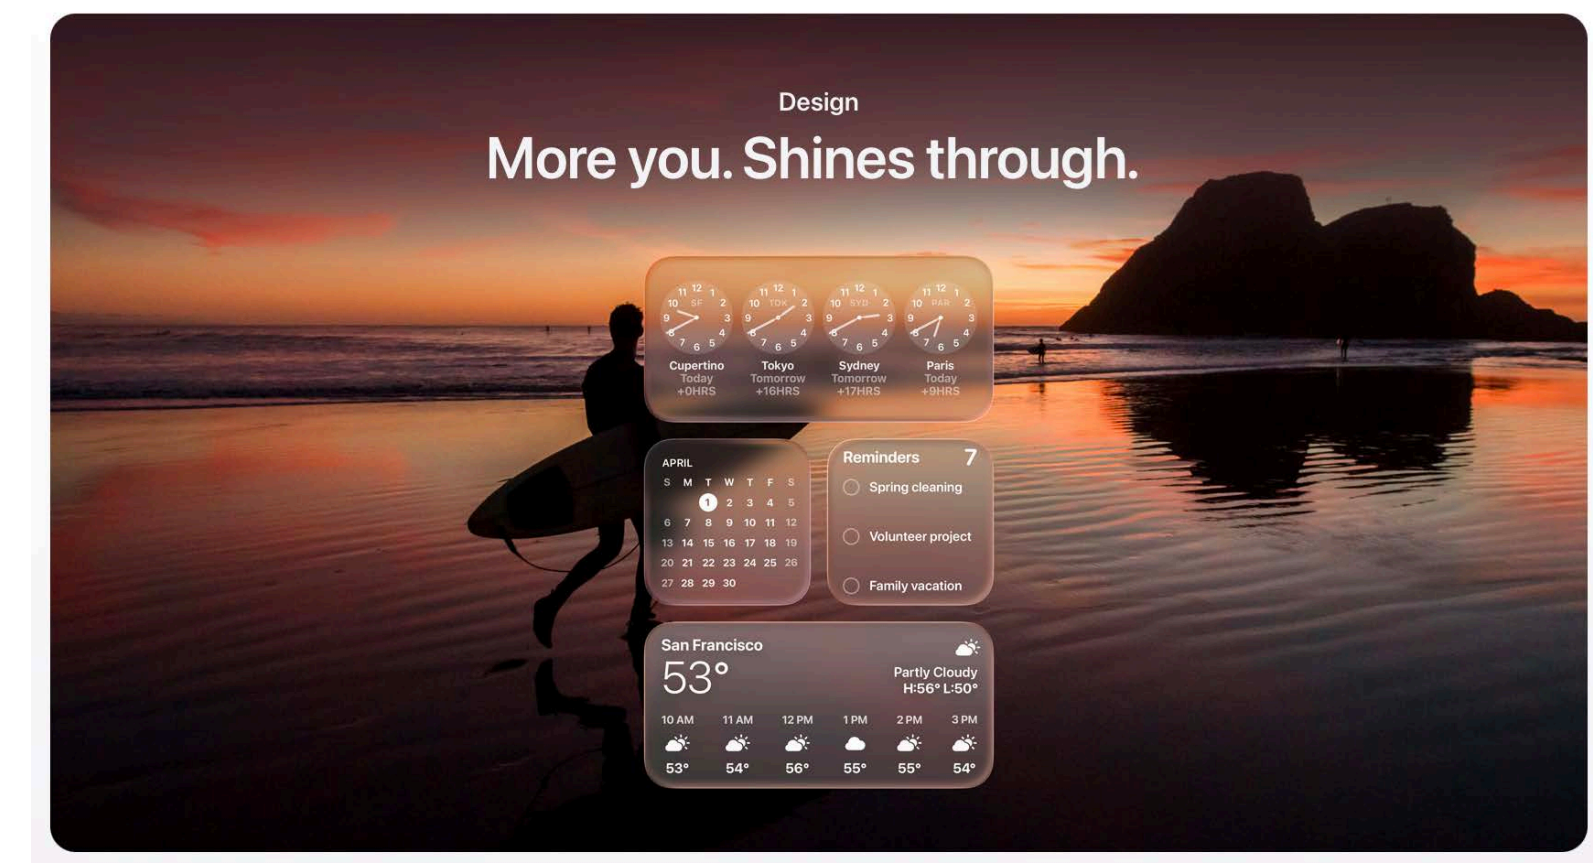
Design

More you. Shines through.

SF
Cupertino
Today
+0HRS

TOK
Tokyo
Tomorrow
+16HRS

SYD
Sydney
Tomorrow
+17HRS

PAR
Paris
Today
+9HRS

APRIL

| S | M | T | W | T | F | S |
|---|---|---|---|---|---|---|
| | | 1 | 2 | 3 | 4 | 5 |
| 6 | 7 | 8 | 9 | 10 | 11 | 12 |
| 13 | 14 | 15 | 16 | 17 | 18 | 19 |
| 20 | 21 | 22 | 23 | 24 | 25 | 26 |
| 27 | 28 | 29 | 30 | | | |

Reminders 7
Spring cleaning
Volunteer project
Family vacation

San Francisco
53°
Partly Cloudy
H:56° L:50°

| 10 AM | 11 AM | 12 PM | 1 PM | 2 PM | 3 PM |
|---|---|---|---|---|---|
| 53° | 54° | 56° | 55° | 55° | 54° |